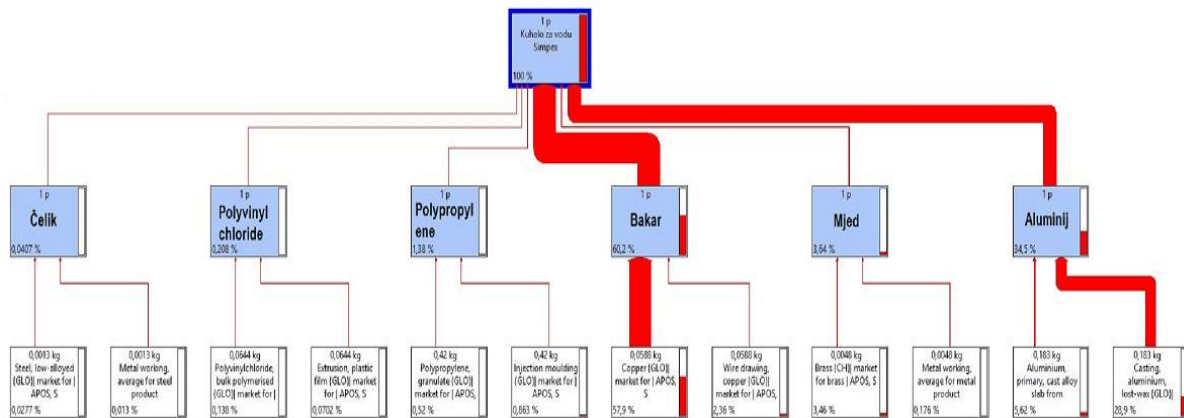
1 p
Kuhalo za vodu
Simpex
100 %

1 p
Čelik
0,0407 %

1 p
Polyvinyl chloride
0,208 %

1 p
Polypropyl ene
1,38 %

1 p
Bakar
60,2 %

1 p
Mjed
3,64 %

1 p
Aluminij
34,5 %

0,0013 kg
Steel, low-alloyed {GLO}| market for | APOS, S
0,0277 %

0,0013 kg
Metal working, average for steel product
0,013 %

0,0644 kg
Polyvinylchloride, bulk polymerised {GLO}| market for |
0,138 %

0,0644 kg
Extrusion, plastic film {GLO}| market for | APOS, S
0,0702 %

0,42 kg
Polypropylene, granulate {GLO}| market for | APOS,
0,52 %

0,42 kg
Injection moulding {GLO}| market for | APOS, S
0,863 %

0,0588 kg
Copper {GLO}| market for | APOS, S
57,9 %

0,0588 kg
Wire drawing, copper {GLO}| market for | APOS
2,36 %

0,0048 kg
Brass {CH}| market for brass | APOS, S
3,46 %

0,0048 kg
Metal working, average for metal product
0,176 %

0,183 kg
Aluminium, primary, cast alloy slab from
5,62 %

0,183 kg
Casting, aluminium, lost-wax {GLO}|
28,9 %